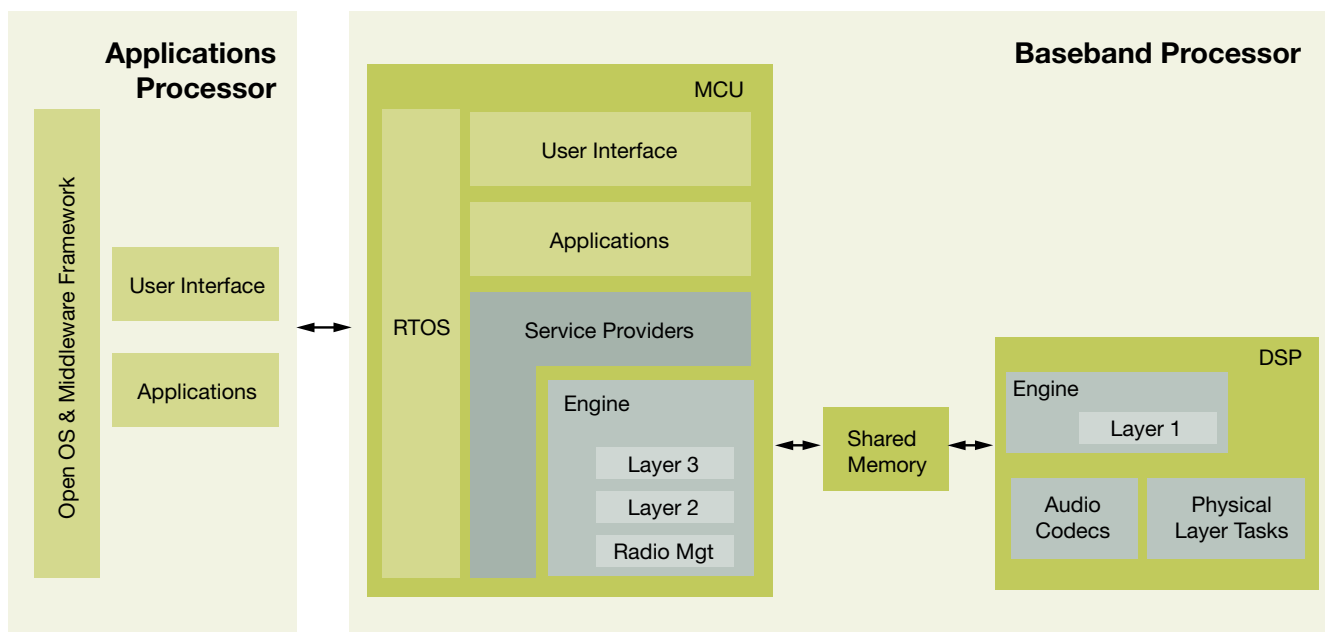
Applications Processor

Open OS & Middleware Framework

User Interface

Applications

Baseband Processor

MCU

RTOS

User Interface

Applications

Service Providers

Engine

Layer 3

Layer 2

Radio Mgt

Shared Memory

DSP

Engine

Layer 1

Audio Codecs

Physical Layer Tasks